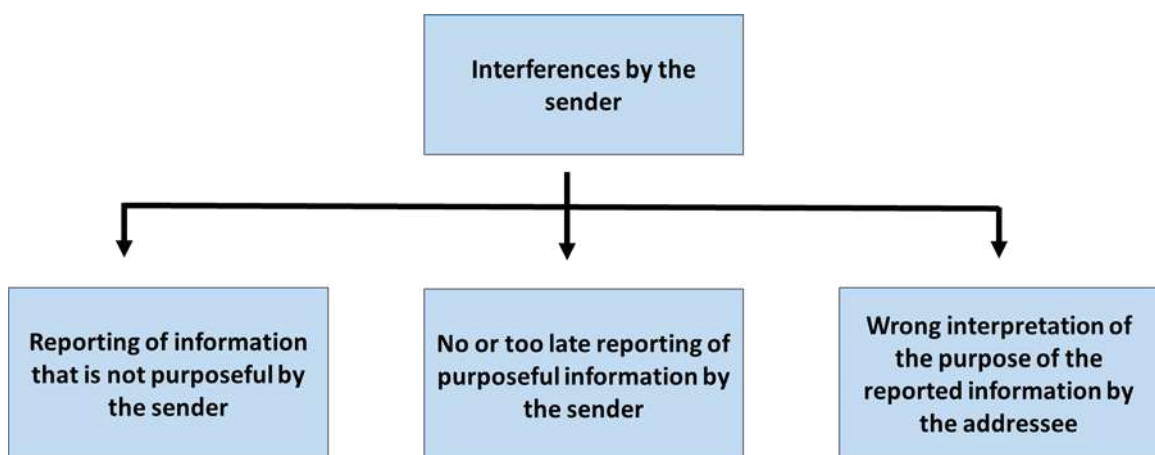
Interferences by the sender

Reporting of information that is not purposeful by the sender

No or too late reporting of purposeful information by the sender

Wrong interpretation of the purpose of the reported information by the addressee